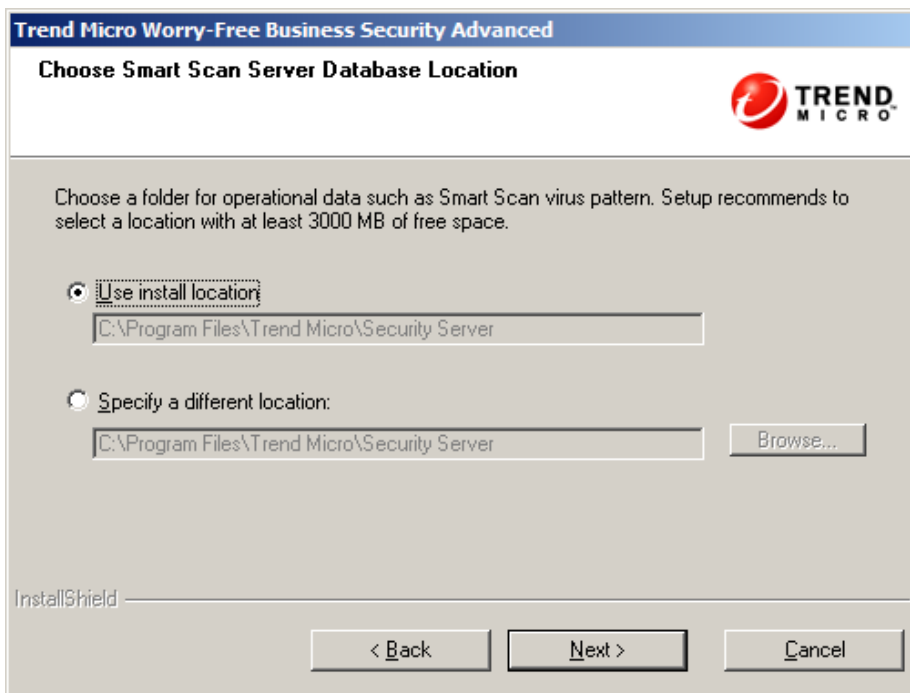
Trend Micro Worry-Free Business Security Advanced

Choose Smart Scan Server Database Location

TREND MICRO

Choose a folder for operational data such as Smart Scan virus pattern. Setup recommends to select a location with at least 3000 MB of free space.

Use install location

C:\Program Files\Trend Micro\Security Server

Specify a different location:

C:\Program Files\Trend Micro\Security Server

Browse...

InstallShield

< Back

Next >

Cancel